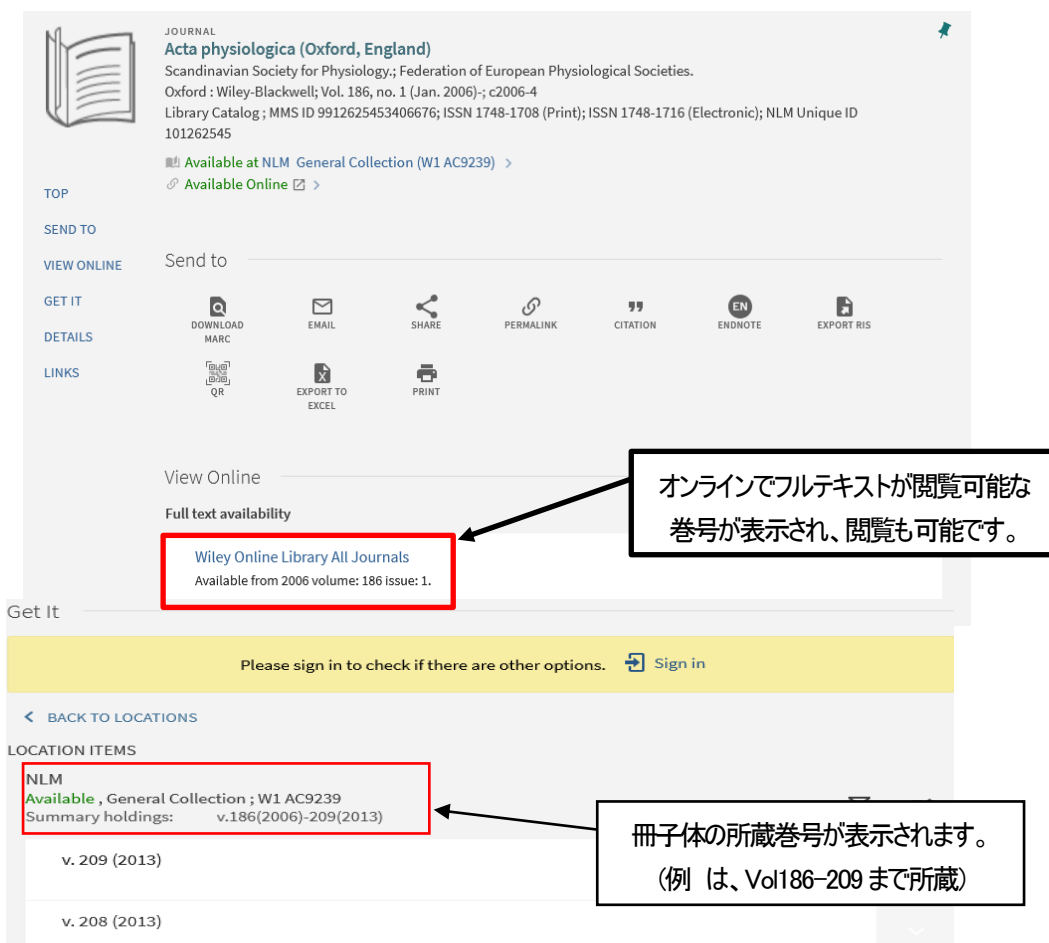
JOURNAL
Acta physiologica (Oxford, England)
Scandinavian Society for Physiology.; Federation of European Physiological Societies.
Oxford : Wiley-Blackwell; Vol. 186, no. 1 (Jan. 2006)-; c2006-4
Library Catalog ; MMS ID 9912625453406676; ISSN 1748-1708 (Print); ISSN 1748-1716 (Electronic); NLM Unique ID 101262545

Available at NLM General Collection (W1 AC9239) >
Available Online >

TOP
SEND TO
VIEW ONLINE
GET IT
DETAILS
LINKS

Send to

DOWNLOAD MARC
EMAIL
SHARE
PERMALINK
CITATION
EN ENDNOTE
EXPORT RIS
QR
EXPORT TO EXCEL
PRINT

View Online

Full text availability

Wiley Online Library All Journals
Available from 2006 volume: 186 issue: 1.

オンラインでフルテキストが閲覧可能な巻号が表示され、閲覧も可能です。

Get It

Please sign in to check if there are other options. Sign in

< BACK TO LOCATIONS

LOCATION ITEMS

NLM
Available , General Collection ; W1 AC9239
Summary holdings: v.186(2006)-209(2013)

冊子体の所蔵巻号が表示されます。
（例 は、Vol186-209まで所蔵）

v. 209 (2013)

v. 208 (2013)